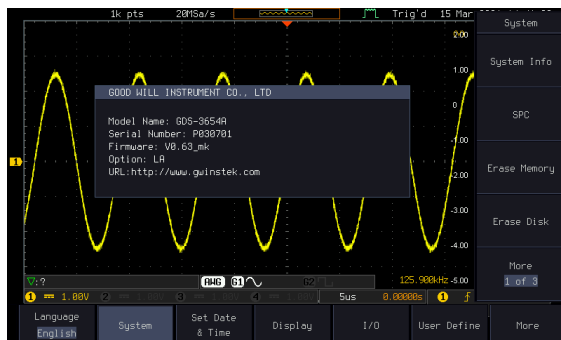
1k pts 20MSa/s Trig'd 15 Mar

System

System Info

SPC

Erase Memory

Erase Disk

More
1 of 3

2.00
1.00
0
-1.00
-2.00
-3.00
-4.00
-5.00

GOOD WILL INSTRUMENT CO., LTD

Model Name: GDS-3654A
Serial Number: P030701
Firmware: V0.63_mk
Option: LA
URL:http://www.gwinstek.com

1

?

AWG G1

125.900kHz

1 1.00V 2 3 4

5us 0.00000s 1

Language
English

System

Set Date
& Time

Display

I/O

User Define

More